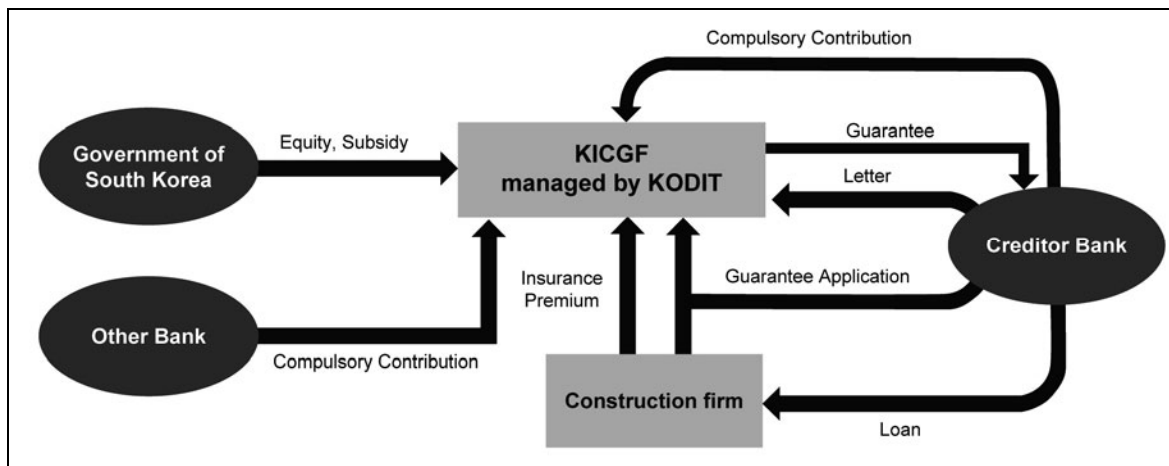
Compulsory Contribution

Government of South Korea

Equity, Subsidy

KICGF managed by KODIT

Guarantee

Letter

Creditor Bank

Insurance Premium

Guarantee Application

Other Bank

Compulsory Contribution

Construction firm

Loan